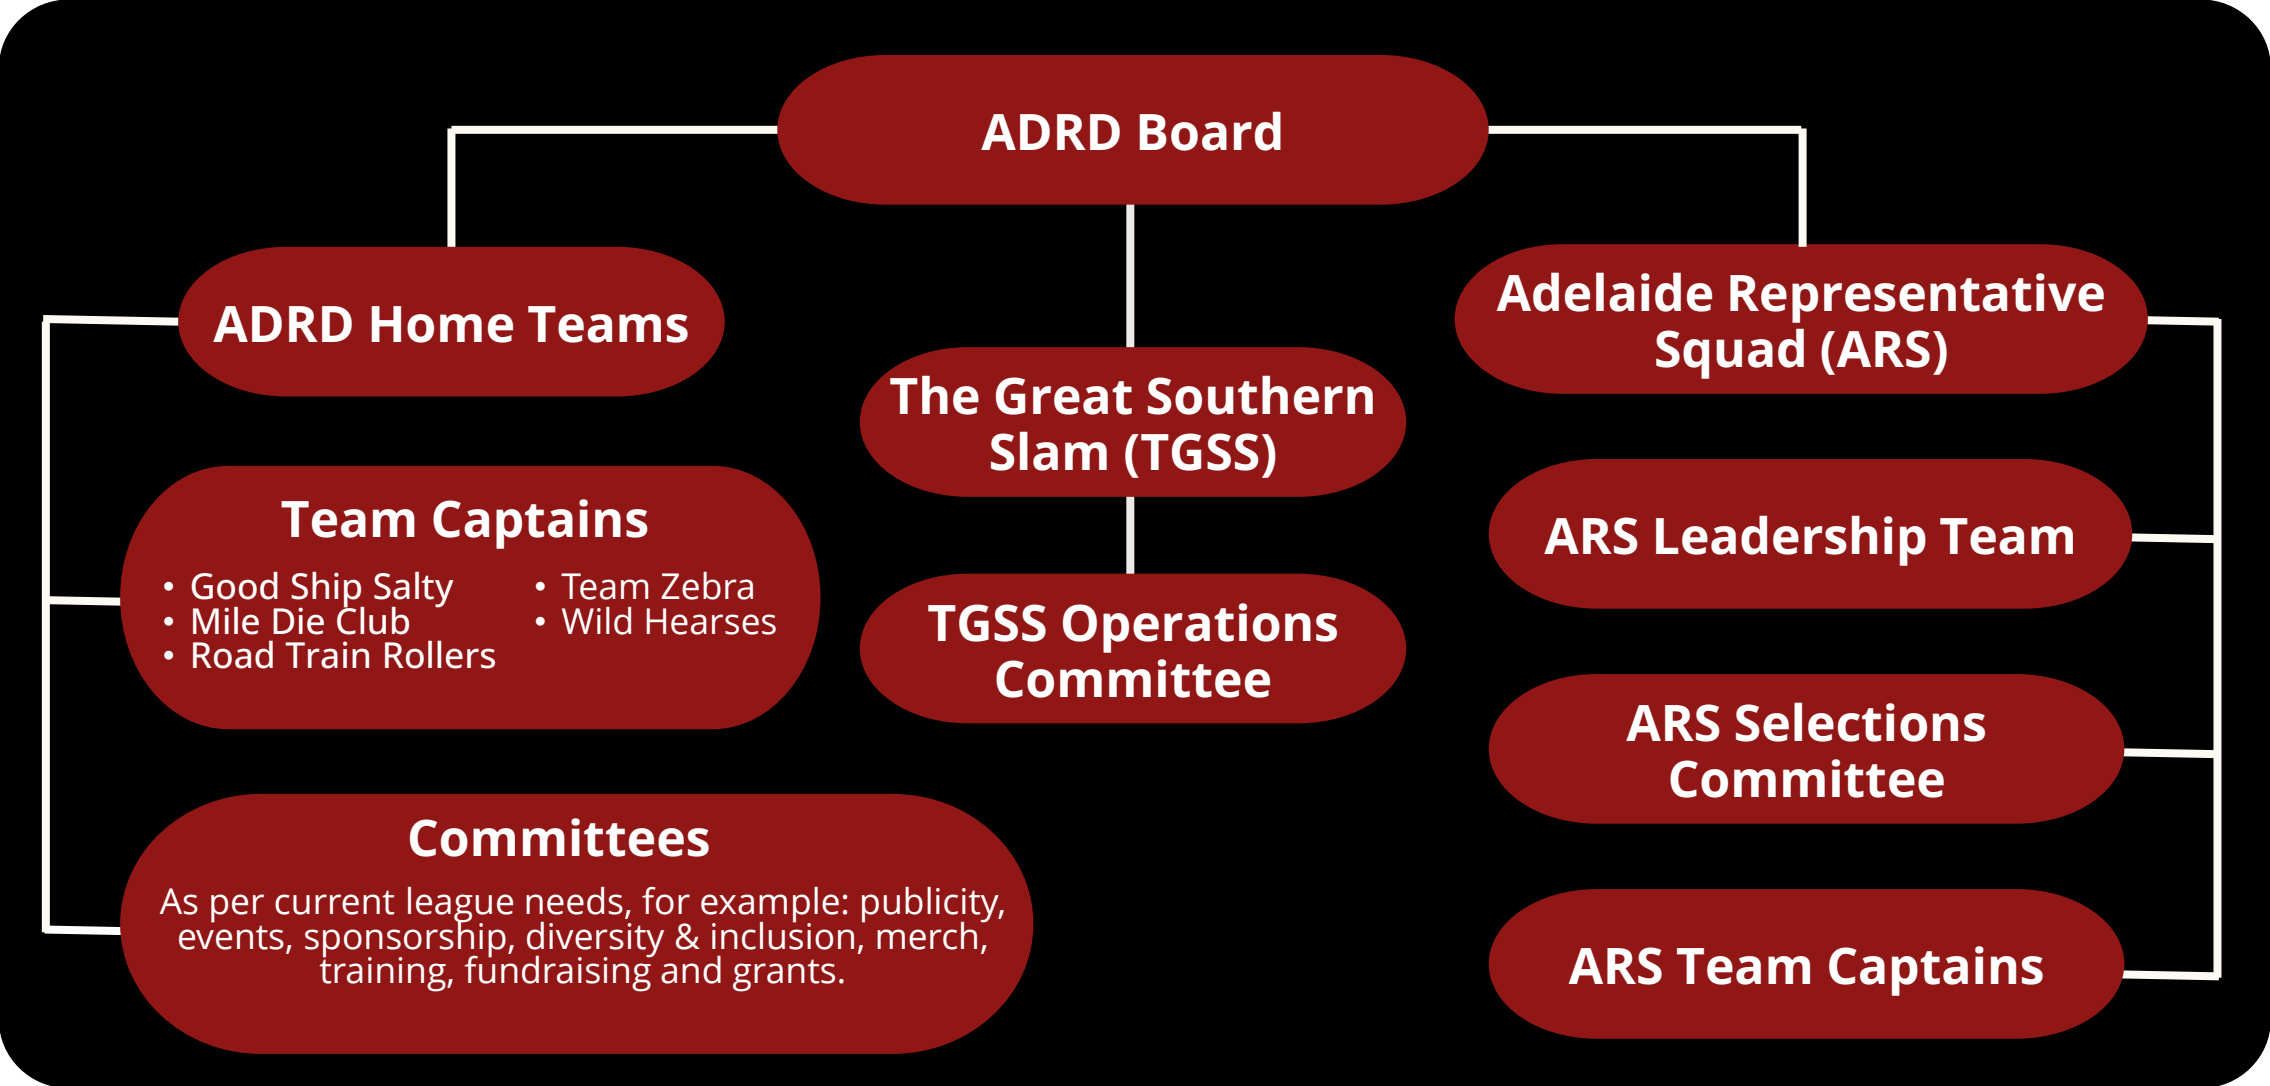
ADRD Board

ADRD Home Teams

Team Captains

- Good Ship Salty
- Mile Die Club
- Road Train Rollers
- Team Zebra
- Wild Hearses

Committees

As per current league needs, for example: publicity, events, sponsorship, diversity & inclusion, merch, training, fundraising and grants.

The Great Southern Slam (TGSS)

TGSS Operations Committee

Adelaide Representative Squad (ARS)

ARS Leadership Team

ARS Selections Committee

ARS Team Captains